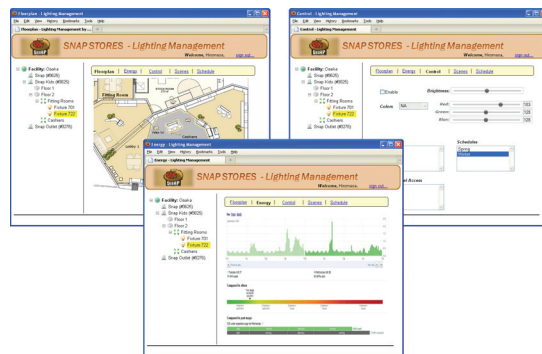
Floorplan - Lighting Management
File Edit View History Bookmarks Tools Help
Floorplan - Lighting Management
SNAP STORES - Lighting Management
Welcome, Hiromasa. sign out
Facility: Osaka
Snap (#8625)
Snap Kids (#8626)
Floor 1
Floor 2
Fitting Rooms
Fixture 701
Fixture 722
Cashiers
Snap Outlet (#8276)
Floorplan | Energy | Control | Scenes | Schedule
Fitting Room
Cashiers

Control - Lighting Management
File Edit View History Bookmarks Tools Help
Control - Lighting Management
SNAP STORES - Lighting Management
Welcome, Hiromasa. sign out
Facility: Osaka
Snap (#8625)
Snap Kids (#8626)
Floor 1
Floor 2
Fitting Rooms
Fixture 701
Fixture 722
Cashiers
Snap Outlet (#8276)
Floorplan | Energy | Control | Scenes | Schedule
Enable
Brightness:
Colors: NA
Red: 163
Green: 128
Blue: 128
Schedules
Opening
Access

Energy - Lighting Management
File Edit View History Bookmarks Tools Help
Energy - Lighting Management
SNAP STORES - Lighting Management
Welcome, Hiromasa. sign out
Facility: Osaka
Snap (#8625)
Snap Kids (#8626)
Floor 1
Floor 2
Fitting Rooms
Fixture 701
Fixture 722
Cashiers
Snap Outlet (#8276)
Floorplan | Energy | Control | Scenes | Schedule
Compared to store
Compared to past target